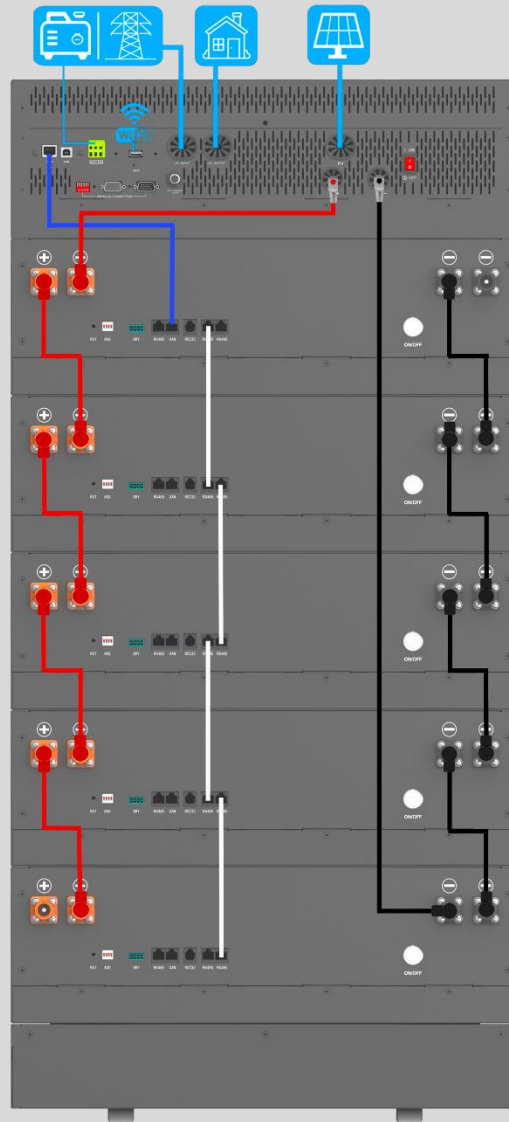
WiFi

AC INPUT
AC OUTPUT
PV
ON
OFF

RST ADS DRY RS485 CAN RS232 RS485 RS485
ON/OFF

RST ADS DRY RS485 CAN RS232 RS485 RS485
ON/OFF

RST ADS DRY RS485 CAN RS232 RS485 RS485
ON/OFF

RST ADS DRY RS485 CAN RS232 RS485 RS485
ON/OFF

RST ADS DRY RS485 CAN RS232 RS485 RS485
ON/OFF